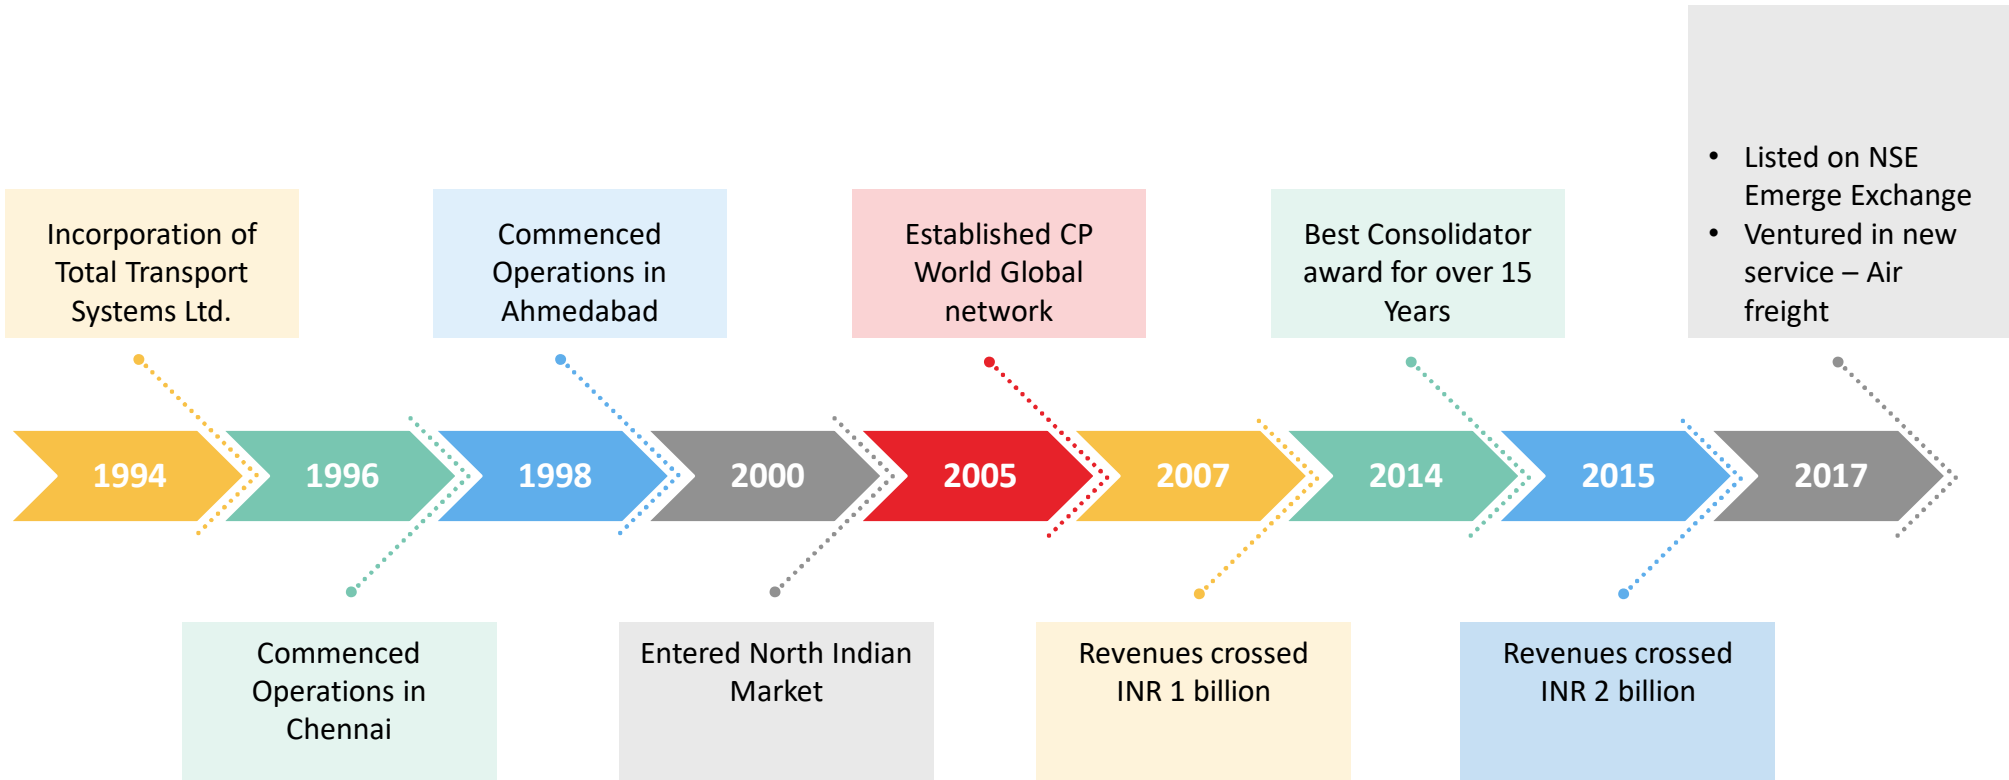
Incorporation of Total Transport Systems Ltd.

Commenced Operations in Ahmedabad

Established CP World Global network

Best Consolidator award for over 15 Years

- Listed on NSE Emerge Exchange
- Ventured in new service – Air freight

1994

1996

1998

2000

2005

2007

2014

2015

2017

Commenced Operations in Chennai

Entered North Indian Market

Revenues crossed INR 1 billion

Revenues crossed INR 2 billion